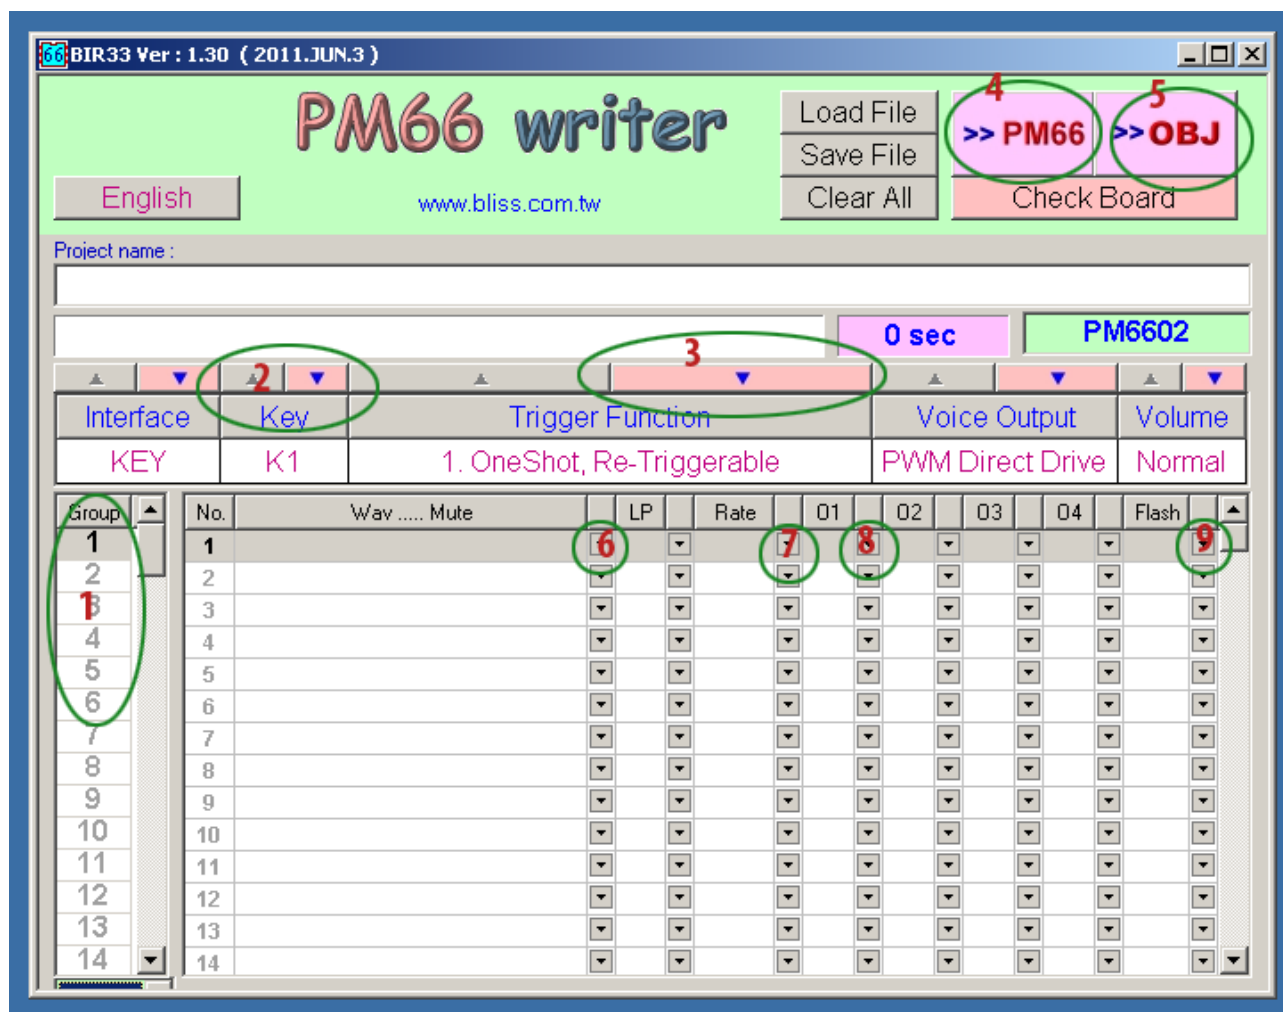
66 BIR33 Ver : 1.30 ( 2011.JUN.3 )

PM66 writer

English

www.bliss.com.tw

Load File
Save File
Clear All

4 >> PM66
5 >> OBJ
Check Board

Project name :

0 sec
PM6602

2
3

| Interface | Key | Trigger Function | Voice Output | Volume |
|---|---|---|---|---|
| KEY | K1 | 1. OneShot, Re-Triggerable | PWM Direct Drive | Normal |

| Group |
|---|
| 1 |
| 2 |
| 3 |
| 4 |
| 5 |
| 6 |
| 7 |
| 8 |
| 9 |
| 10 |
| 11 |
| 12 |
| 13 |
| 14 |

1

| No. | Wav ..... Mute | LP | Rate | 01 | 02 | 03 | 04 | Flash |
|---|---|---|---|---|---|---|---|---|
| 1 | | | | | | | | |
| 2 | | | | | | | | |
| 3 | | | | | | | | |
| 4 | | | | | | | | |
| 5 | | | | | | | | |
| 6 | | | | | | | | |
| 7 | | | | | | | | |
| 8 | | | | | | | | |
| 9 | | | | | | | | |
| 10 | | | | | | | | |
| 11 | | | | | | | | |
| 12 | | | | | | | | |
| 13 | | | | | | | | |
| 14 | | | | | | | | |

6 7 8 9